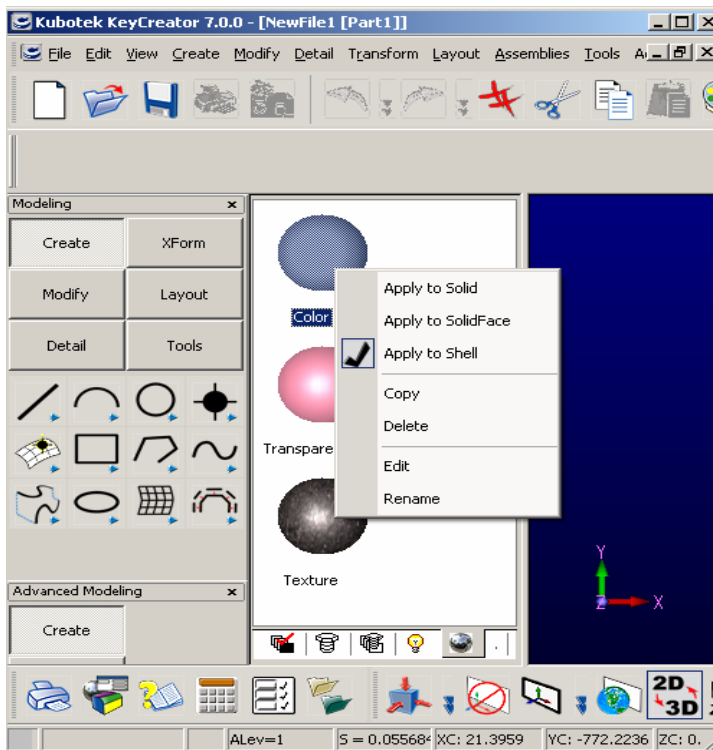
Kubotek KeyCreator 7.0.0 - [NewFile1 [Part1]]

File Edit View Create Modify Detail Transform Layout Assemblies Tools A

Modeling

Create XForm
Modify Layout
Detail Tools

Advanced Modeling

Create

Color

Transpare

Texture

Apply to Solid
Apply to SolidFace
Apply to Shell
Copy
Delete
Edit
Rename

Y
Z X

2D
3D

ALev=1 S = 0.05568 XC: 21.3959 YC: -772.2236 ZC: 0.